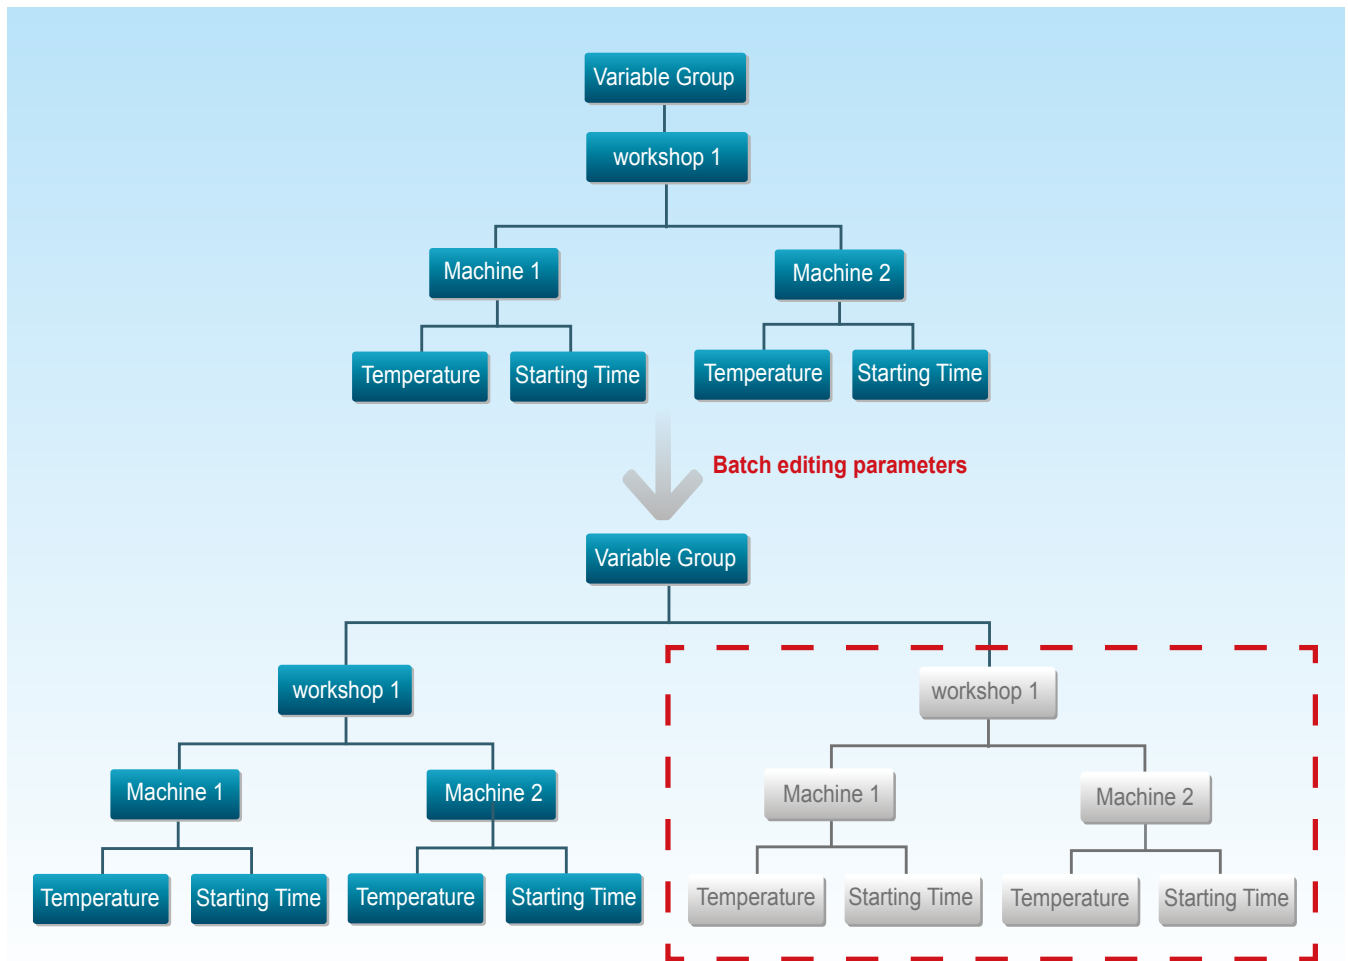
Variable Group
workshop 1
Machine 1
Machine 2
Temperature
Starting Time
Temperature
Starting Time

Batch editing parameters

Variable Group
workshop 1
Machine 1
Machine 2
Temperature
Starting Time
Temperature
Starting Time
workshop 1
Machine 1
Machine 2
Temperature
Starting Time
Temperature
Starting Time